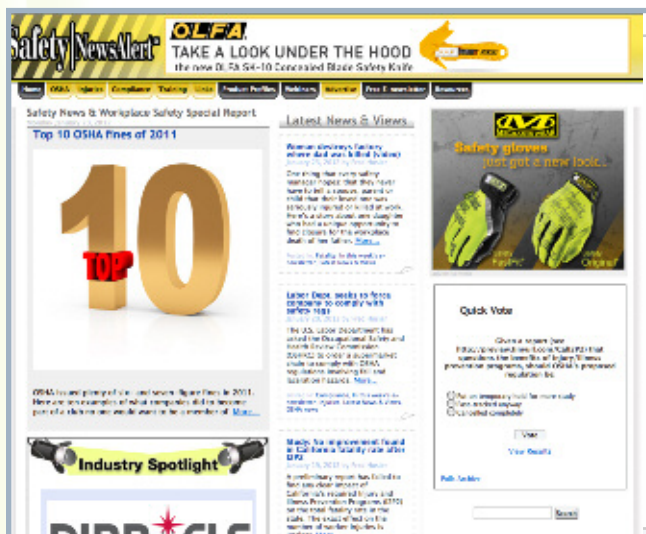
Safety NewsAlert

OLFA
TAKE A LOOK UNDER THE HOOD
the new OLFA SK-10 Concealed Blade Safety Knife

Home | OSHA | Injuries | Compliance | Training | Cases | Product Profiles | Webinars | Advertise | Free E-newsletter | Resources

Safety News & Workplace Safety Special Report

Top 10 OSHA Fines of 2011

TOP 10

OSHA issued plenty of six- and seven- figure fines in 2011. Here are ten examples of what companies did to become part of a club no one would want to be a member of. More...

Industry Spotlight

Latest News & Views

Woman destroys factory where dad was killed (video)

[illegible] More...

Labor Dept. seeks to force employer to comply with safety regs

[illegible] More...

Study: No improvement found in California fatality rate after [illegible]

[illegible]

Safety gloves just got a new look...

Quick Vote

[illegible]

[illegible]

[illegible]

Vote

View Results

Poll Archive

Search